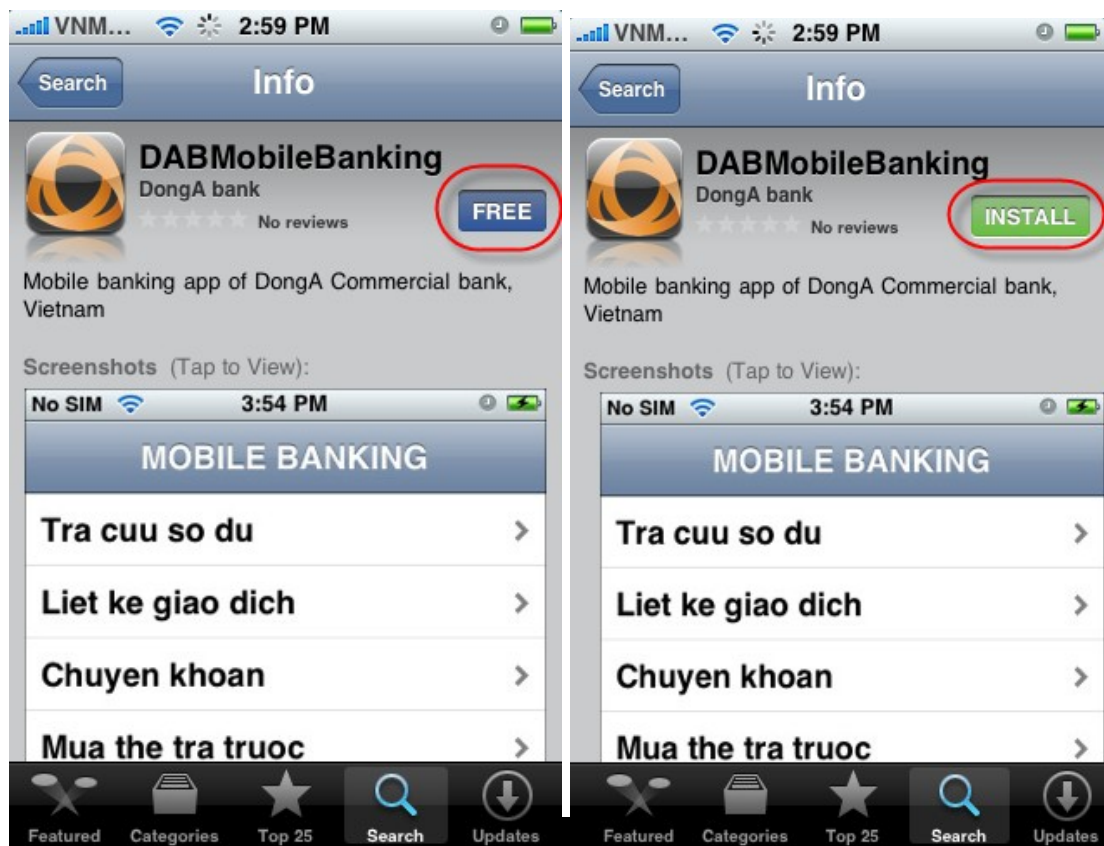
VNM... 2:59 PM

Search

Info

DABMobileBanking

DongA bank

No reviews

FREE

Mobile banking app of DongA Commercial bank, Vietnam

Screenshots (Tap to View):

No SIM 3:54 PM

MOBILE BANKING

Tra cuu so du

Liet ke giao dich

Chuyen khoan

Mua the tra truoc

Featured Categories Top 25 Search Updates

VNM... 2:59 PM

Search

Info

DABMobileBanking

DongA bank

No reviews

INSTALL

Mobile banking app of DongA Commercial bank, Vietnam

Screenshots (Tap to View):

No SIM 3:54 PM

MOBILE BANKING

Tra cuu so du

Liet ke giao dich

Chuyen khoan

Mua the tra truoc

Featured Categories Top 25 Search Updates